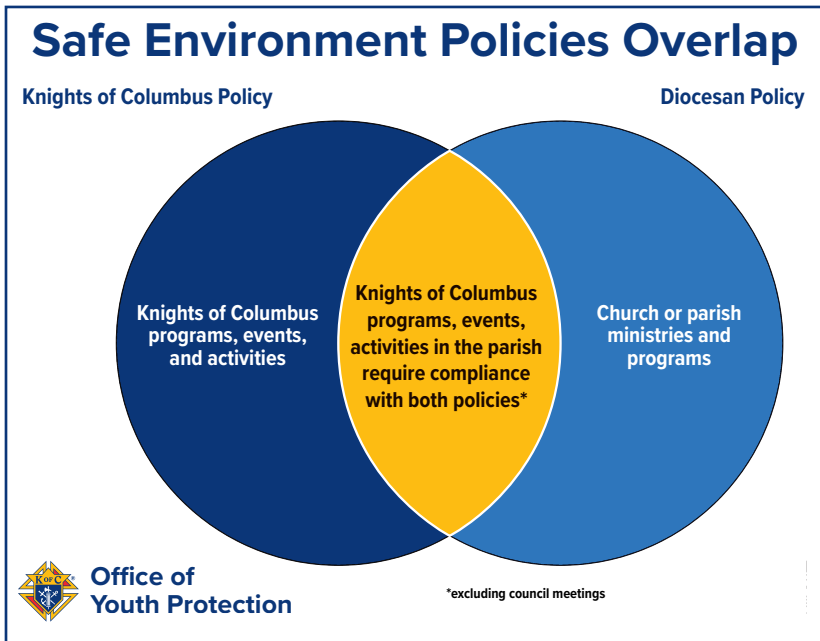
Safe Environment Policies Overlap

Knights of Columbus Policy

Diocesan Policy

Knights of Columbus programs, events, and activities

Knights of Columbus programs, events, activities in the parish require compliance with both policies*

Church or parish ministries and programs

K of C

Office of Youth Protection

*excluding council meetings